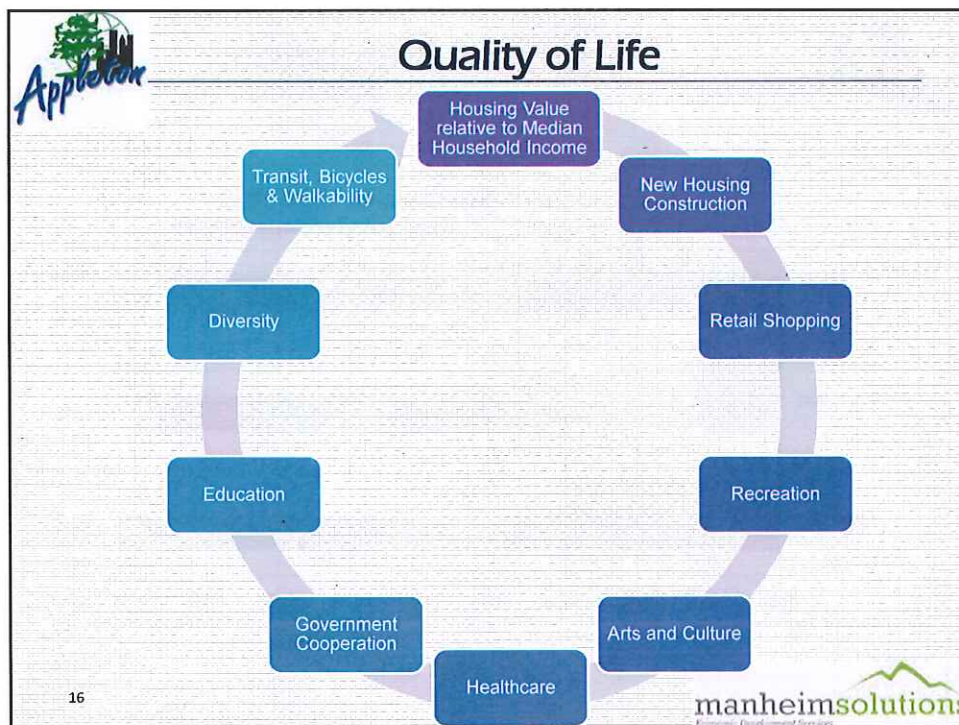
Appleton

Quality of Life

Housing Value relative to Median Household Income

New Housing Construction

Retail Shopping

Recreation

Arts and Culture

Healthcare

Government Cooperation

Education

Diversity

Transit, Bicycles & Walkability

16

manheimsolutions
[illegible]